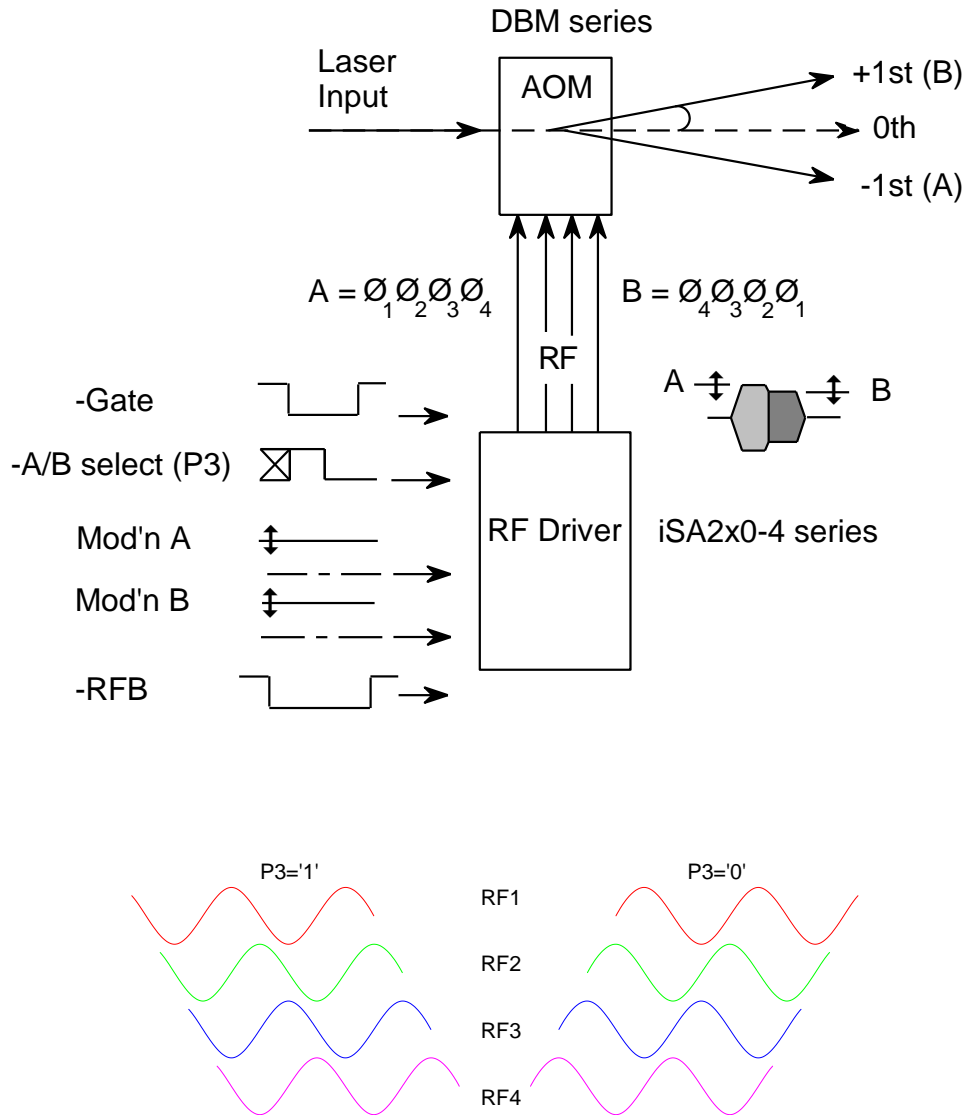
DBM series

Laser Input

AOM

+1st (B)

0th

-1st (A)

$A = Ø_1Ø_2Ø_3Ø_4$

$B = Ø_4Ø_3Ø_2Ø_1$

RF

A

B

-Gate

-A/B select (P3)

Mod'n A

Mod'n B

-RFB

RF Driver

iSA2x0-4 series

P3='1'

P3='0'

RF1

RF2

RF3

RF4